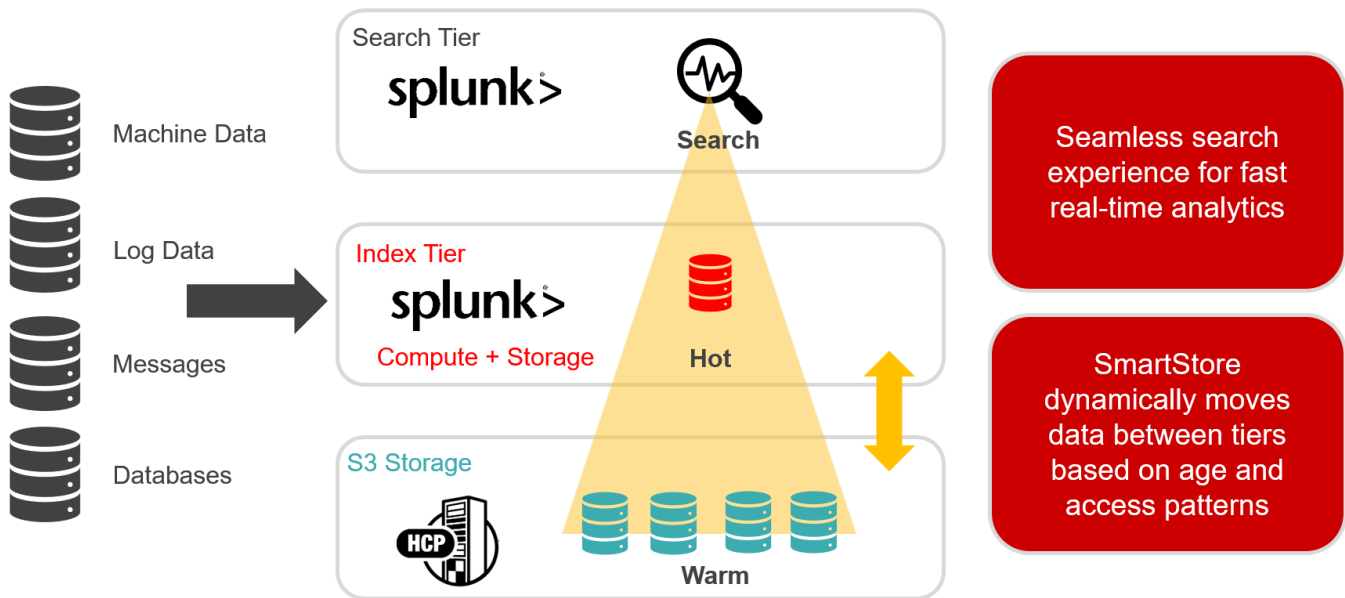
Machine Data

Log Data

Messages

Databases

Search Tier

splunk>

Search

Index Tier

splunk>

Compute + Storage

Hot

S3 Storage

HCP

Warm

Seamless search experience for fast real-time analytics

SmartStore dynamically moves data between tiers based on age and access patterns